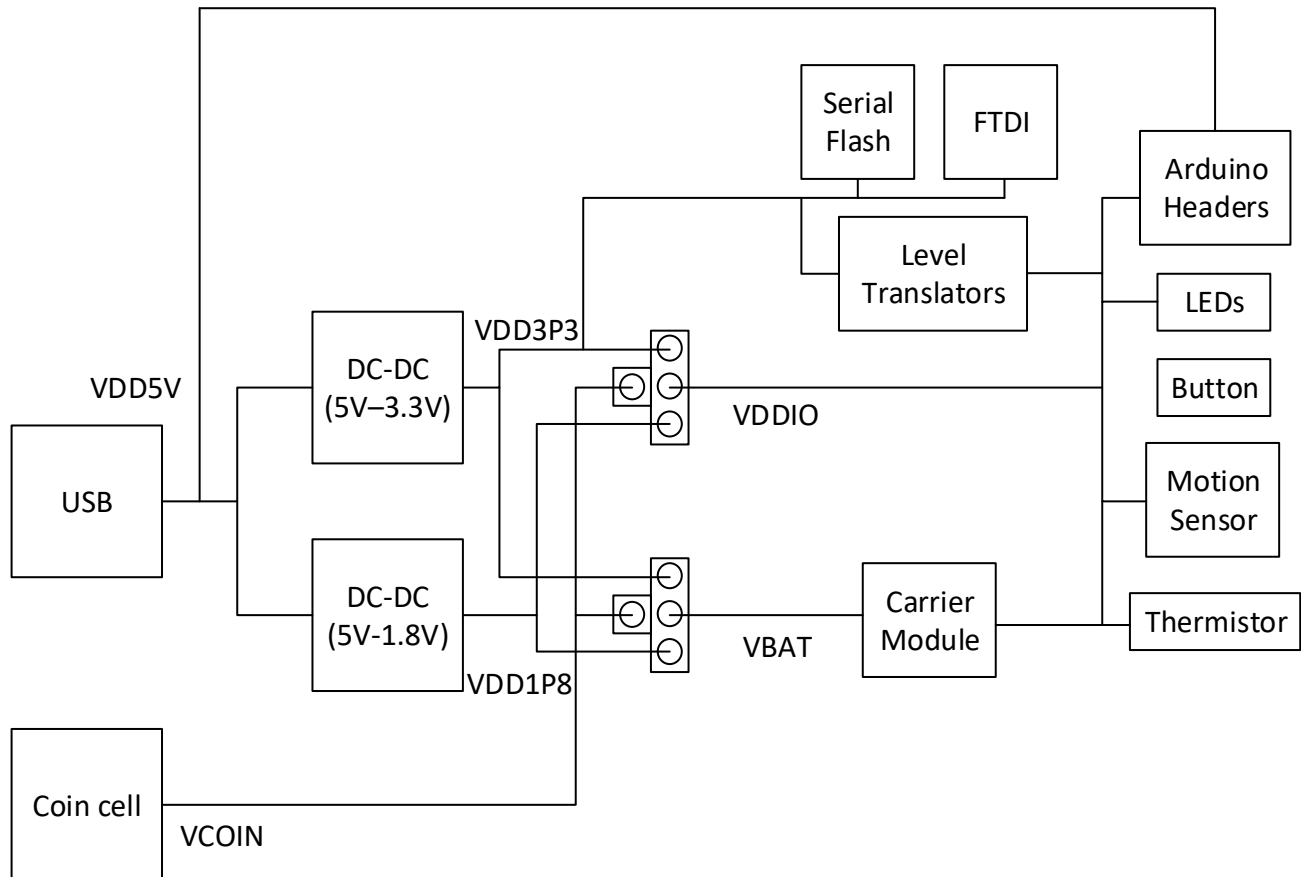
Serial Flash

FTDI

Arduino Headers

Level Translators

LEDs

VDD3P3

VDD5V

DC-DC (5V–3.3V)

Button

VDDIO

USB

Motion Sensor

DC-DC (5V-1.8V)

Carrier Module

Thermistor

VBAT

VDD1P8

Coin cell

VCOIN